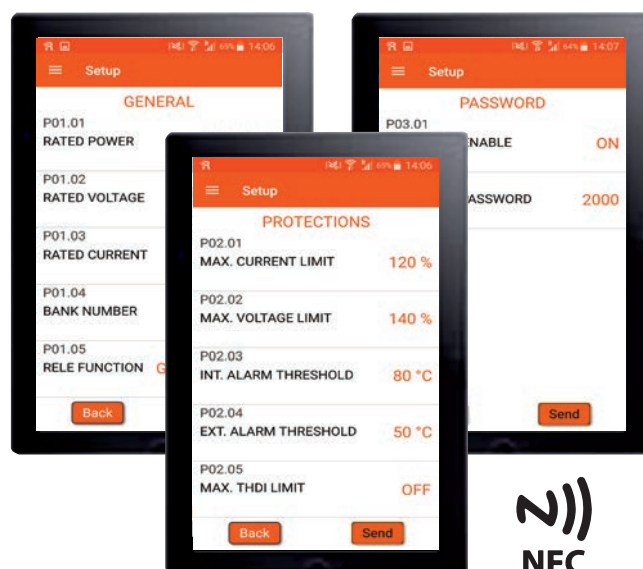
14:06
Setup
GENERAL
P01.01
RATED POWER
P01.02
RATED VOLTAGE
P01.03
RATED CURRENT
P01.04
BANK NUMBER
P01.05
RELE FUNCTION G
Back

14:07
Setup
PASSWORD
P03.01
ENABLE ON
ASSWORD 2000
Send

14:06
Setup
PROTECTIONS
P02.01
MAX. CURRENT LIMIT 120 %
P02.02
MAX. VOLTAGE LIMIT 140 %
P02.03
INT. ALARM THRESHOLD 80 °C
P02.04
EXT. ALARM THRESHOLD 50 °C
P02.05
MAX. THDI LIMIT OFF
Back
Send

NFC